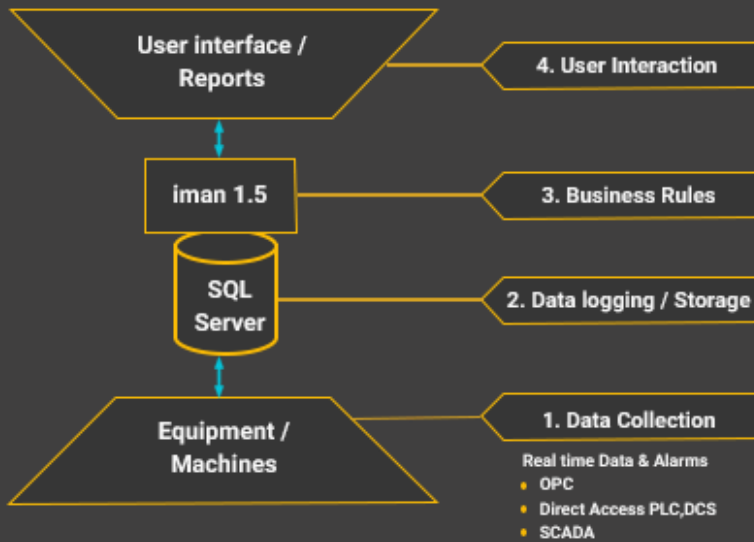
User interface / Reports

4. User Interaction

iman 1.5

3. Business Rules

SQL Server

2. Data logging / Storage

Equipment / Machines

1. Data Collection

Real time Data & Alarms
- OPC
- Direct Access PLC,DCS
- SCADA